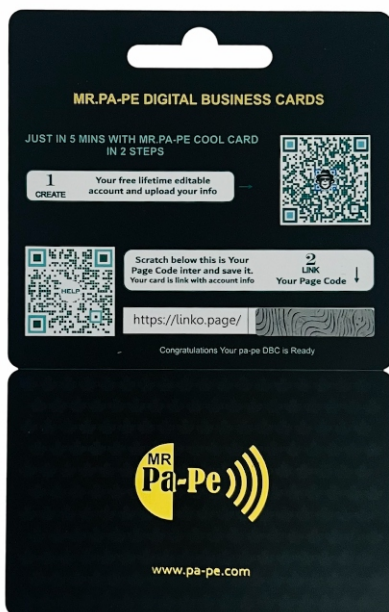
MR.PA-PE DIGITAL BUSINESS CARDS

JUST IN 5 MINS WITH MR.PA-PE COOL CARD IN 2 STEPS

1 CREATE Your free lifetime editable account and upload your info

HELP

Scratch below this is Your Page Code inter and save it. Your card is link with account info

2 LINK Your Page Code

https://linko.page/

Congratulations Your pa-pe DBC is Ready

MR Pa-Pe

www.pa-pe.com